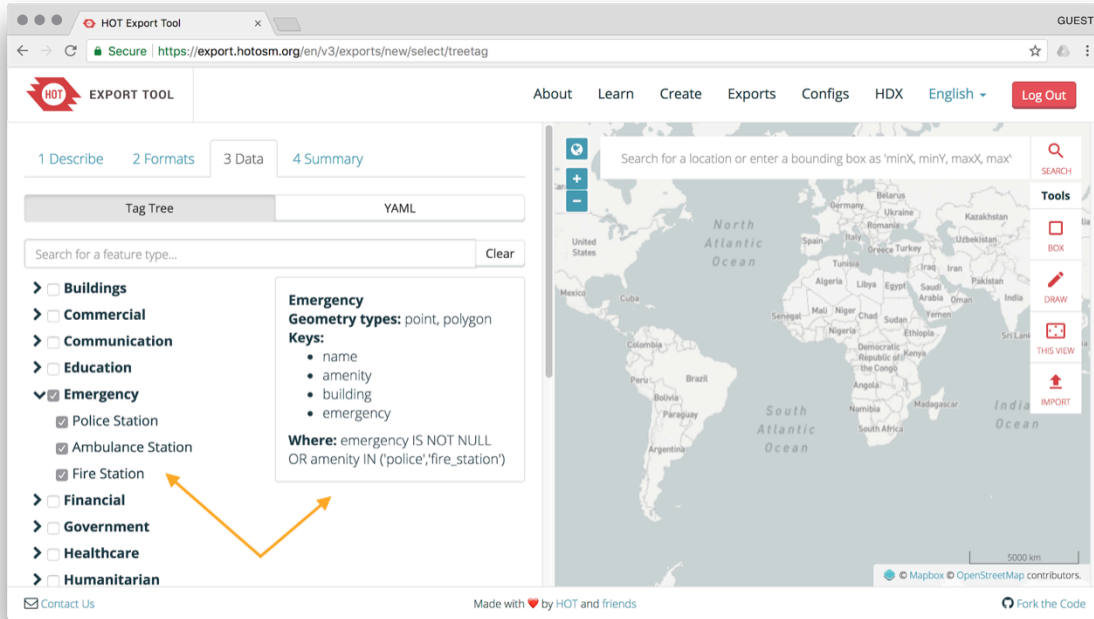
HOT Export Tool

GUEST

Secure https://export.hotosm.org/en/v3/exports/new/select/treetag

HOT EXPORT TOOL

About Learn Create Exports Configs HDX English Log Out

1 Describe 2 Formats 3 Data 4 Summary

Tag Tree YAML

Search for a feature type... Clear

Buildings
Commercial
Communication
Education
Emergency
Police Station
Ambulance Station
Fire Station
Financial
Government
Healthcare
Humanitarian

Emergency
Geometry types: point, polygon
Keys:
• name
• amenity
• building
• emergency

Where: emergency IS NOT NULL OR amenity IN ('police','fire_station')

Search for a location or enter a bounding box as 'minX, minY, maxX, max

SEARCH
Tools
BOX
DRAW
THIS VIEW
IMPORT

North Atlantic Ocean
South Atlantic Ocean
India Ocean
United States
Mexico
Cuba
Brazil
Bolivia
Paraguay
Argentina
Germany
Belarus
Ukraine
France
Romania
Spain
Italy
Greece
Turkey
Kazakhstan
Tunisia
Iraq
Iran
Algeria
Libya
Egypt
Saudi Arabia
Pakistan
India
Mali
Niger
Chad
Sudan
Yemen
Senegal
Nigeria
Ethiopia
Democratic Republic of the Congo
Somalia
Angola
Tanzania
Namibia
Madagascar
South Africa
Sri Lank
5000 km

© Mapbox © OpenStreetMap contributors.

Contact Us
Made with ❤ by HOT and friends
Fork the Code